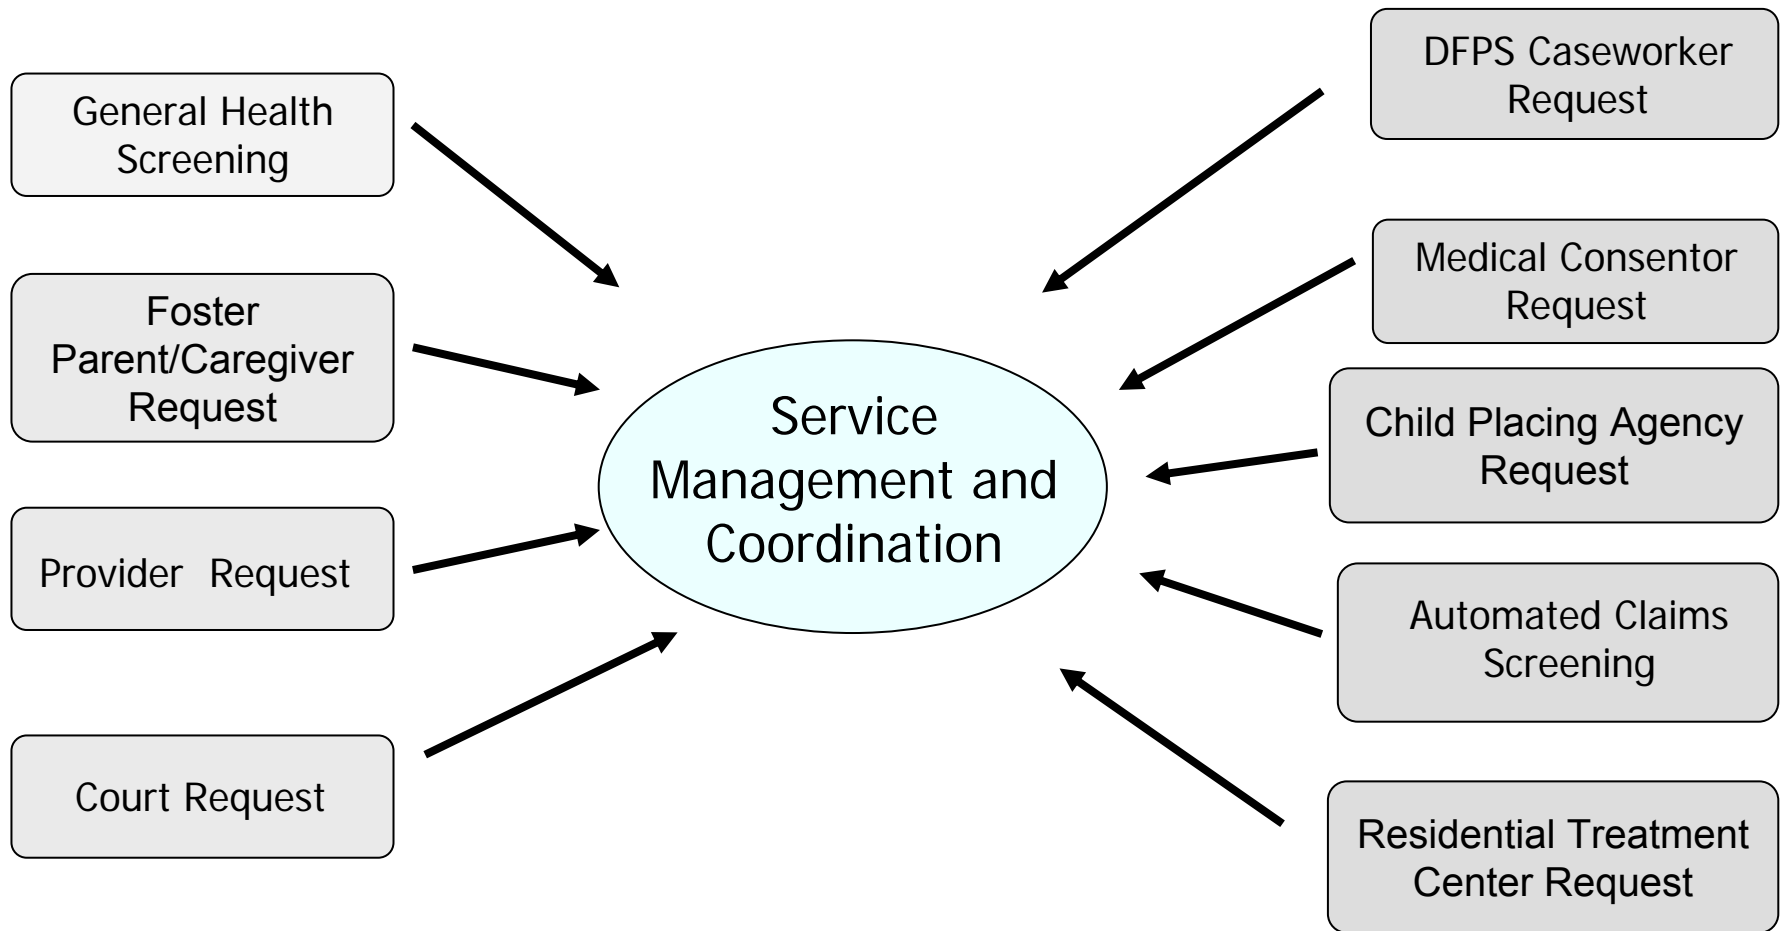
General Health Screening

Foster Parent/Caregiver Request

Provider Request

Court Request

Service Management and Coordination

DFPS Caseworker Request

Medical Consentor Request

Child Placing Agency Request

Automated Claims Screening

Residential Treatment Center Request